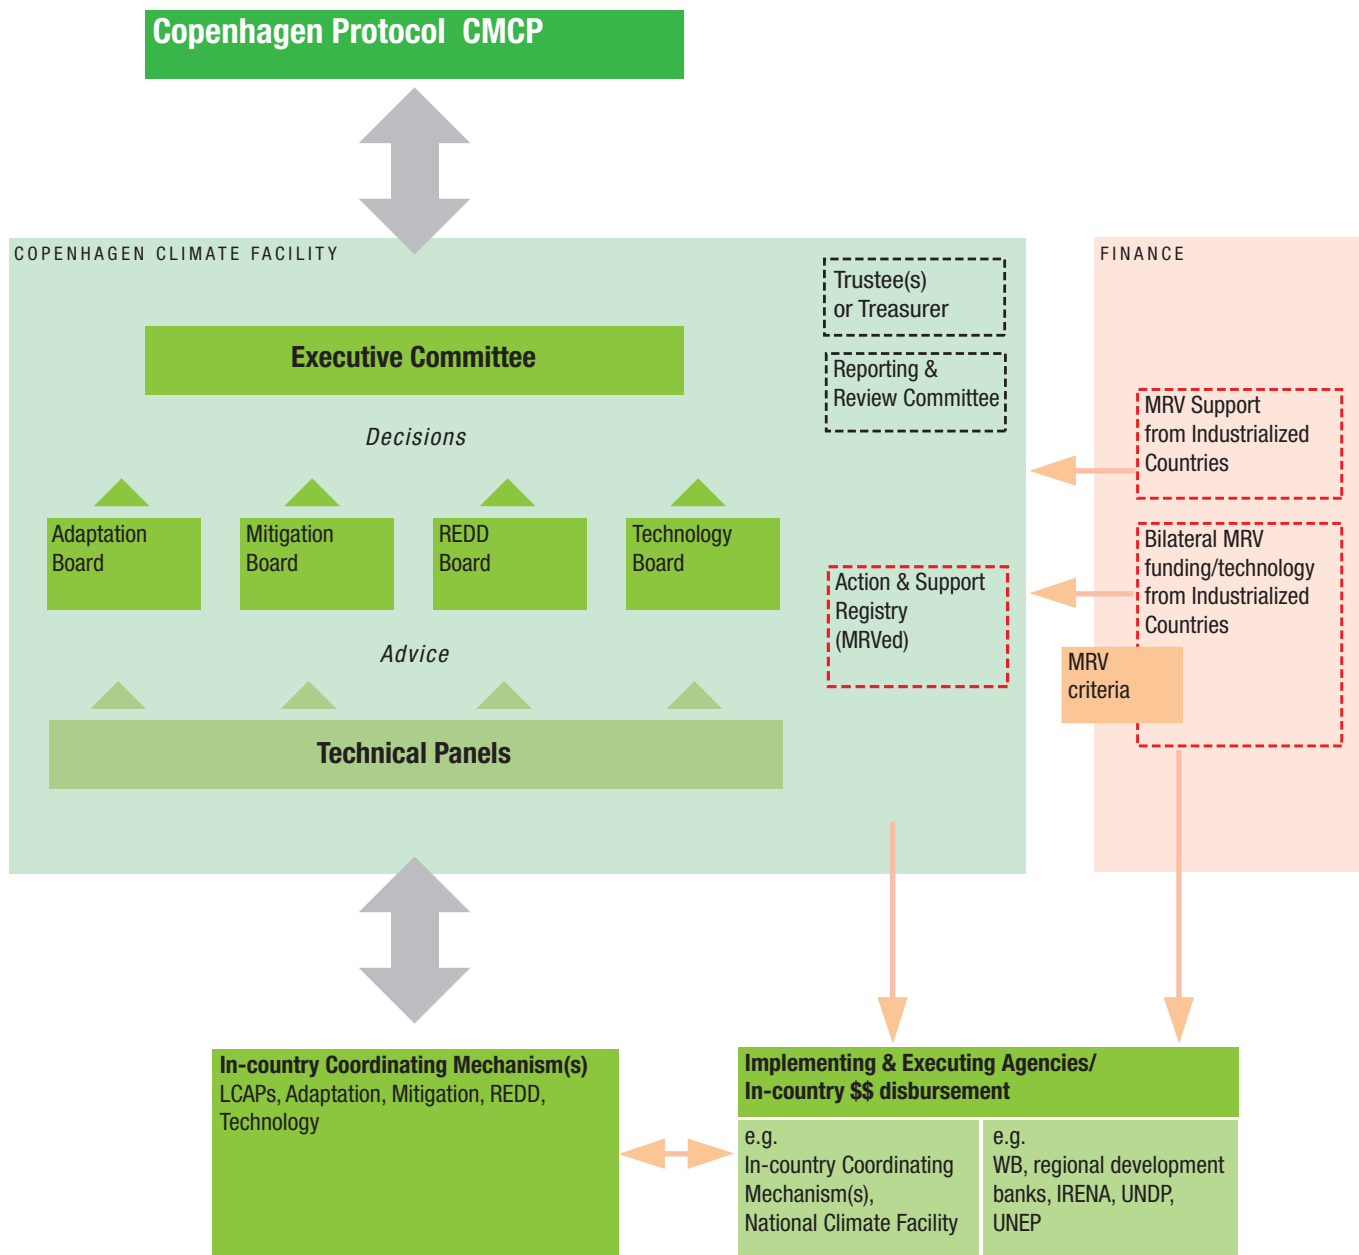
Copenhagen Protocol CMCP

COPENHAGEN CLIMATE FACILITY

Trustee(s) or Treasurer

Reporting & Review Committee

Executive Committee

Decisions

Adaptation Board

Mitigation Board

REDD Board

Technology Board

Action & Support Registry (MRVed)

Advice

Technical Panels

FINANCE

MRV Support from Industrialized Countries

Bilateral MRV funding/technology from Industrialized Countries

MRV criteria

In-country Coordinating Mechanism(s)
LCAPs, Adaptation, Mitigation, REDD, Technology

Implementing & Executing Agencies/ In-country $$ disbursement

e.g. In-country Coordinating Mechanism(s), National Climate Facility

e.g. WB, regional development banks, IRENA, UNDP, UNEP